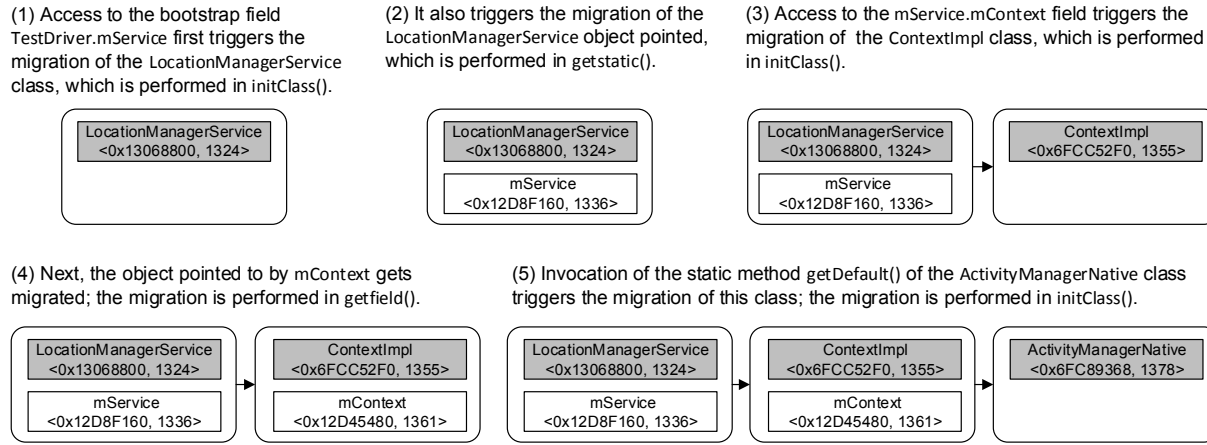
(1) Access to the bootstrap field TestDriver.mService first triggers the migration of the LocationManagerService class, which is performed in initClass().

LocationManagerService
<0x13068800, 1324>

(2) It also triggers the migration of the LocationManagerService object pointed, which is performed in getstatic().

LocationManagerService
<0x13068800, 1324>

mService
<0x12D8F160, 1336>

(3) Access to the mService.mContext field triggers the migration of the ContextImpl class, which is performed in initClass().

LocationManagerService
<0x13068800, 1324>

mService
<0x12D8F160, 1336>

ContextImpl
<0x6FCC52F0, 1355>

(4) Next, the object pointed to by mContext gets migrated; the migration is performed in getfield().

LocationManagerService
<0x13068800, 1324>

mService
<0x12D8F160, 1336>

ContextImpl
<0x6FCC52F0, 1355>

mContext
<0x12D45480, 1361>

(5) Invocation of the static method getDefault() of the ActivityManagerNative class triggers the migration of this class; the migration is performed in initClass().

LocationManagerService
<0x13068800, 1324>

mService
<0x12D8F160, 1336>

ContextImpl
<0x6FCC52F0, 1355>

mContext
<0x12D45480, 1361>

ActivityManagerNative
<0x6FC89368, 1378>